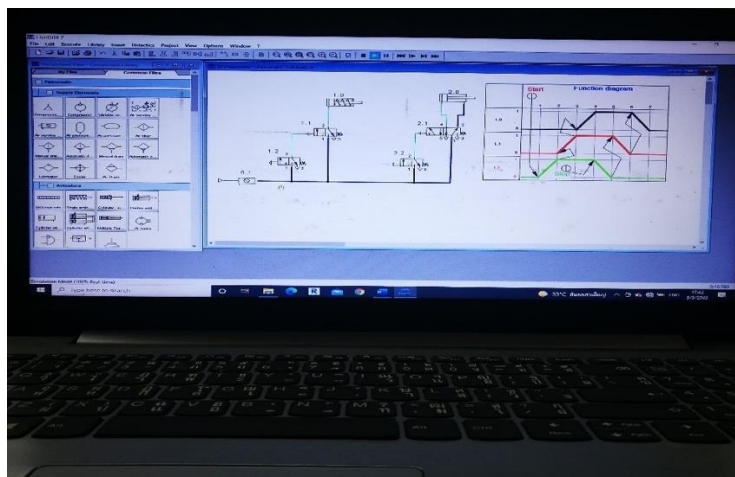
File Edit Execute Library Insert Didactics Project View Options Window ?

My Files

Common Files

Pneumatic

Supply Elements

Actuators

1.0

2.0

1.1

2.1

1.2

2.2

0.1

Start

Function diagram

1.0

1.1

1.2

Type here to search

33°C